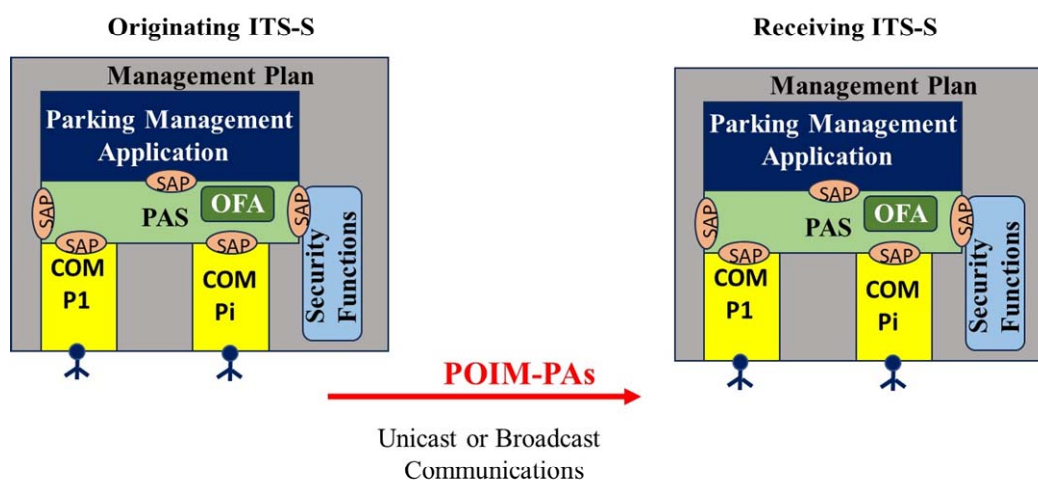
Originating ITS-S

Management Plan

Parking Management Application

SAP

SAP

PAS

OFA

SAP

SAP

SAP

COM P1

COM Pi

Security Functions

Receiving ITS-S

Management Plan

Parking Management Application

SAP

SAP

PAS

OFA

SAP

SAP

SAP

COM P1

COM Pi

Security Functions

POIM-PAs

Unicast or Broadcast Communications